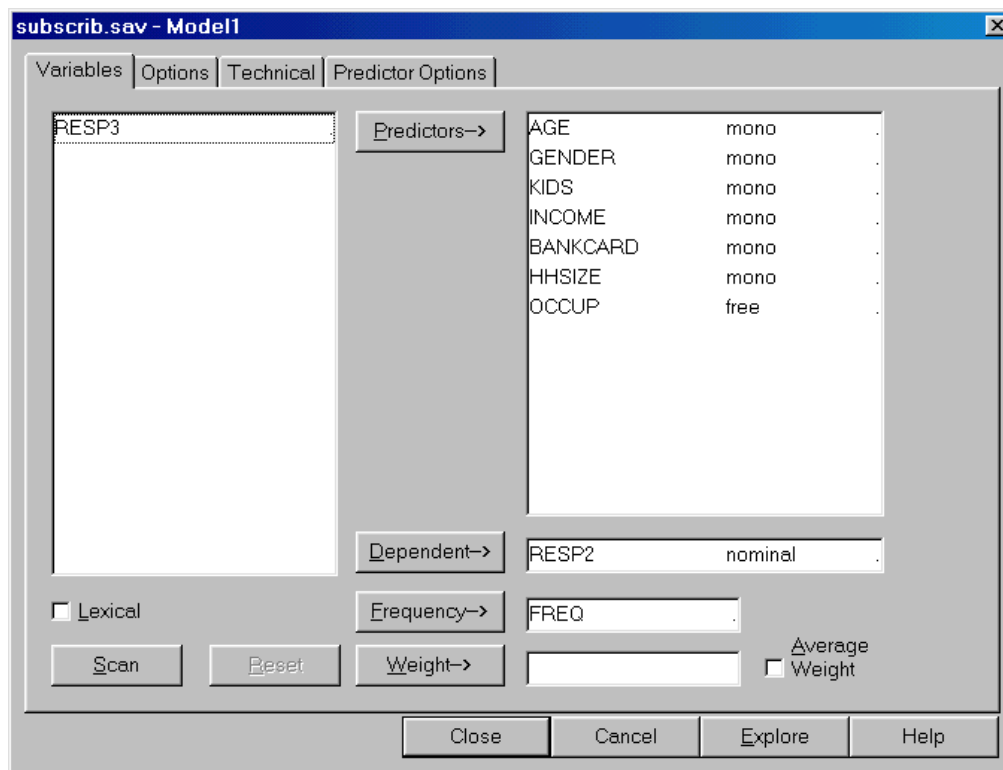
subscrib.sav - Model1

Variables | Options | Technical | Predictor Options

RESP3

Predictors->

| | |
|---|---|
| AGE | mono |
| GENDER | mono |
| KIDS | mono |
| INCOME | mono |
| BANKCARD | mono |
| HHSIZE | mono |
| OCCUP | free |

Dependent-> RESP2 nominal

☐ Lexical

Frequency-> FREQ

Scan Reset Weight->

☐ Average Weight

Close Cancel Explore Help